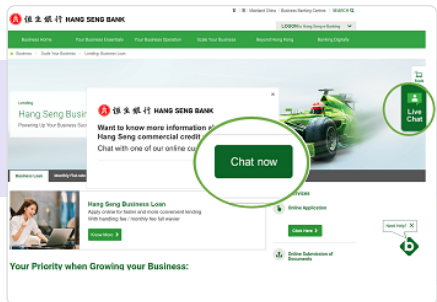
恒生銀行 HANG SENG BANK

| Standard Chase | Business Banking Centres | SEARCH

LOGON | Hang Seng e-Banking

Business Home | Your Business Essentials | Your Business Operation | Scale Your Business | Beyond Hong Kong | Banking Digitally

Business > Scale Your Business > Lending Business Loan

Lending

Hang Seng Business Loan

Powering Up Your Business

恒生銀行 HANG SENG BANK

Want to know more information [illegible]

Hang Seng commercial credit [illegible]

Chat with one of our online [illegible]

Chat now

Live Chat

Business Loan | Monthly Flat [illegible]

Hang Seng Business Loan

Apply online for faster and more convenient lending

With handling fee / monthly fee full waiver

Know More

Services

Online Application

Click Here

Need help?

Online Submission of Documents

Your Priority when Growing your Business: